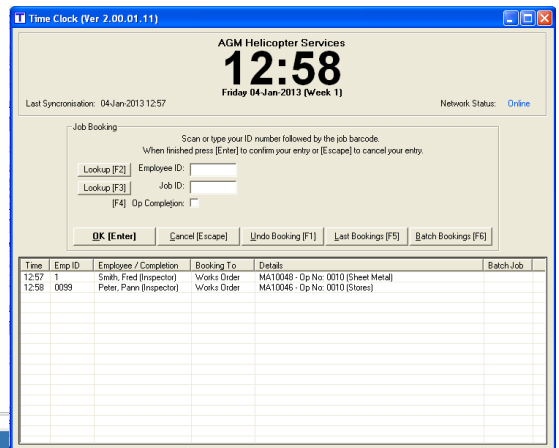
Time Clock (Ver 2.00.01.11)

AGM Helicopter Services

12:58

Friday 04-Jan-2013 (Week 1)

Last Syncronisation: 04-Jan-2013 12:57

Network Status: Online

Job Booking

Scan or type your ID number followed by the job barcode.
When finished press [Enter] to confirm your entry or [Escape] to cancel your entry.

Lookup [F2] Employee ID:

Lookup [F3] Job ID:

[F4] Op Completion:

OK [Enter] Cancel [Escape] Undo Booking [F1] Last Bookings [F5] Batch Bookings [F6]

| Time | Emp ID | Employee / Completion | Booking To | Details | Batch Job |
|---|---|---|---|---|---|
| 12:57 | 1 | Smith, Fred (Inspector) | Works Order | MA10048 - Op No: 0010 (Sheet Metal) | |
| 12:58 | 0099 | Peter, Pann (Inspector) | Works Order | MA10046 - Op No: 0010 (Stores) | |